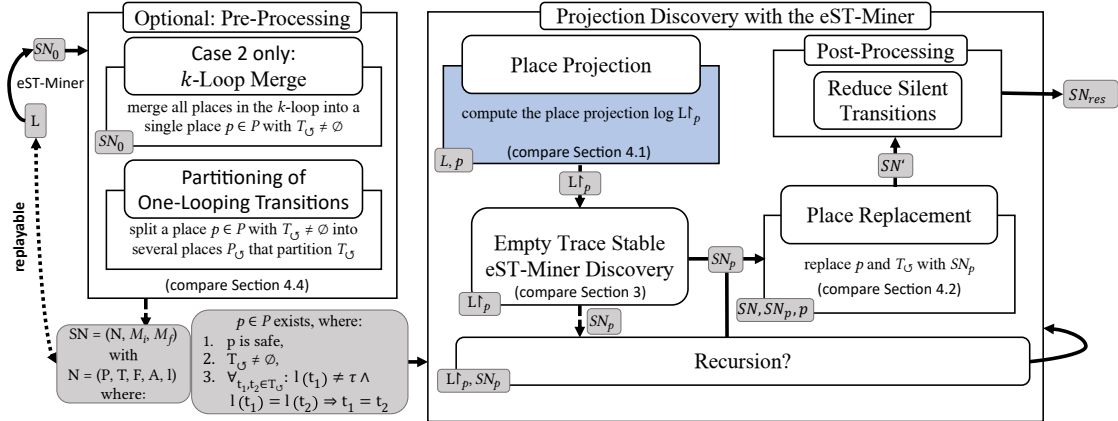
Optional: Pre-Processing

$SN_0$

eST-Miner

L

replayable

Case 2 only: $k$-Loop Merge

merge all places in the $k$-loop into a single place $p \in P$ with $T_{\circlearrowleft} \neq \emptyset$

$SN_0$

Partitioning of One-Looping Transitions

split a place $p \in P$ with $T_{\circlearrowleft} \neq \emptyset$ into several places $P_{\circlearrowleft}$ that partition $T_{\circlearrowleft}$

(compare Section 4.4)

SN = (N, $M_i$, $M_f$) with N = (P, T, F, A, l) where:

$p \in P$ exists, where:
1. p is safe,
2. $T_{\circlearrowleft} \neq \emptyset$,
3. $\forall_{t_1,t_2 \in T_{\circlearrowleft}}$: $l(t_1) \neq \tau \wedge l(t_1) = l(t_2) \Rightarrow t_1 = t_2$

Projection Discovery with the eST-Miner

Place Projection

compute the place projection log $L\upharpoonright_p$

(compare Section 4.1)

$L, p$

$L\upharpoonright_p$

Empty Trace Stable eST-Miner Discovery
(compare Section 3)

$L\upharpoonright_p$

$SN_p$

$SN_p$

Post-Processing

Reduce Silent Transitions

$SN_{res}$

$SN'$

Place Replacement

replace $p$ and $T_{\circlearrowleft}$ with $SN_p$
(compare Section 4.2)

$SN, SN_p, p$

Recursion?

$L\upharpoonright_p, SN_p$